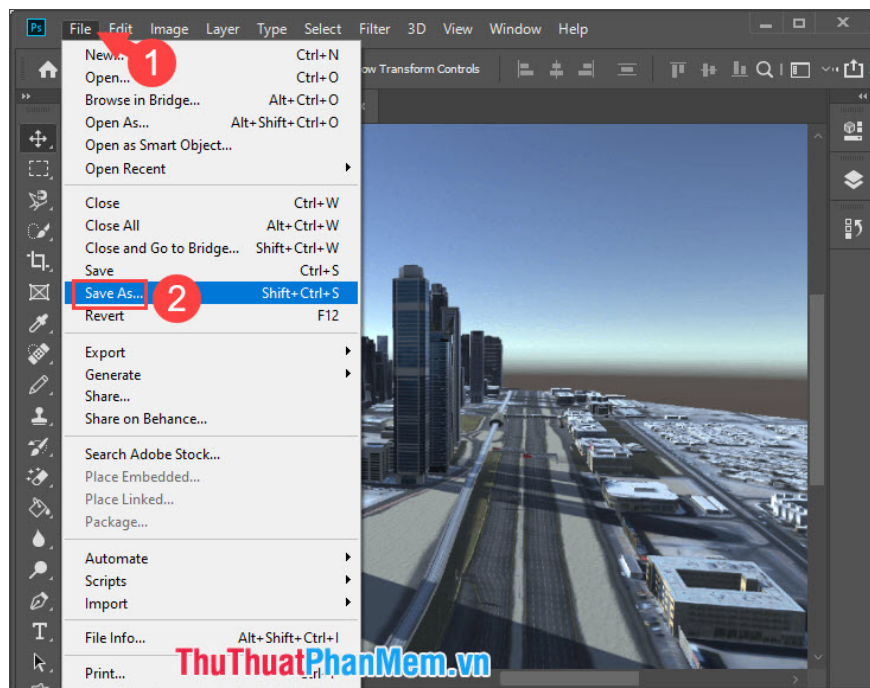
Ps File Edit Image Layer Type Select Filter 3D View Window Help

1

New... Ctrl+N
Open... Ctrl+O
Browse in Bridge... Alt+Ctrl+O
Open As... Alt+Shift+Ctrl+O
Open as Smart Object...
Open Recent

Close Ctrl+W
Close All Alt+Ctrl+W
Close and Go to Bridge... Shift+Ctrl+W
Save Ctrl+S
Save As... Shift+Ctrl+S
2
Revert F12

Export
Generate
Share...
Share on Behance...

Search Adobe Stock...
Place Embedded...
Place Linked...
Package...

Automate
Scripts
Import

File Info... Alt+Shift+Ctrl+I

Print...

ow Transform Controls

ThuThuatPhanMem.vn